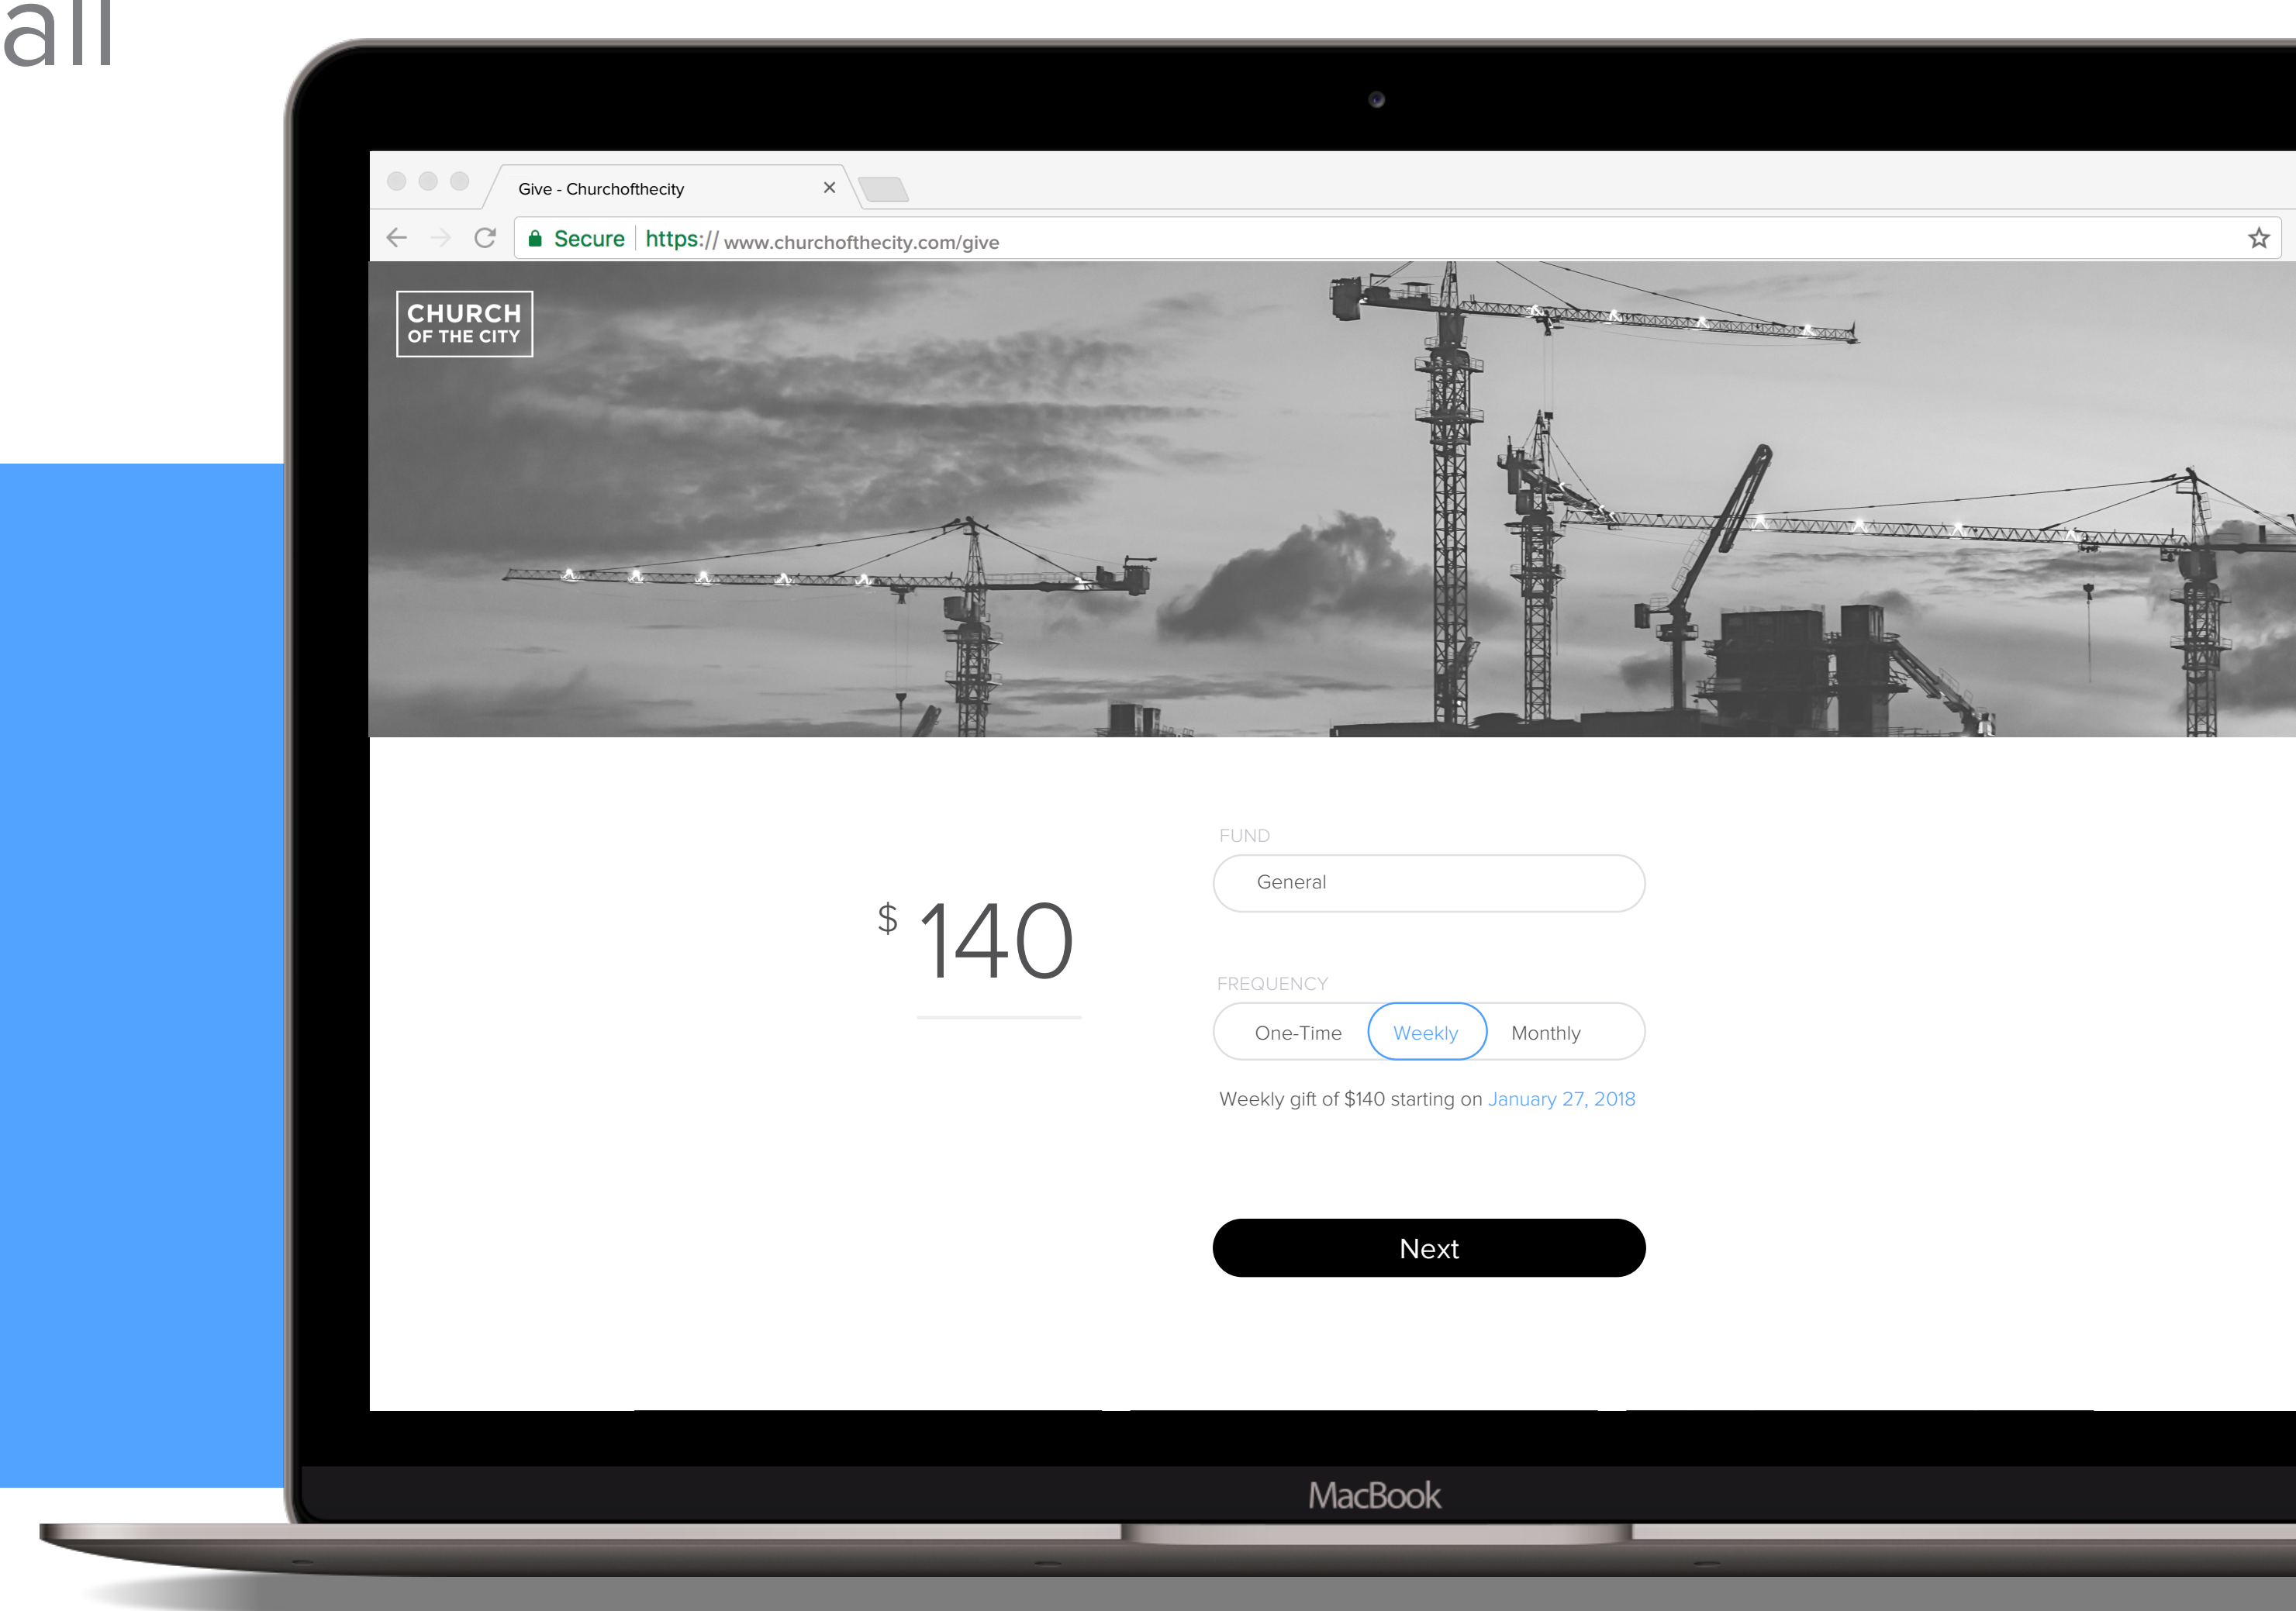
all

Give - Churchofthecity ×

Secure https://www.churchofthecity.com/give

CHURCH OF THE CITY

$ 140

FUND

General

FREQUENCY

One-Time Weekly Monthly

Weekly gift of $140 starting on January 27, 2018

Next

MacBook